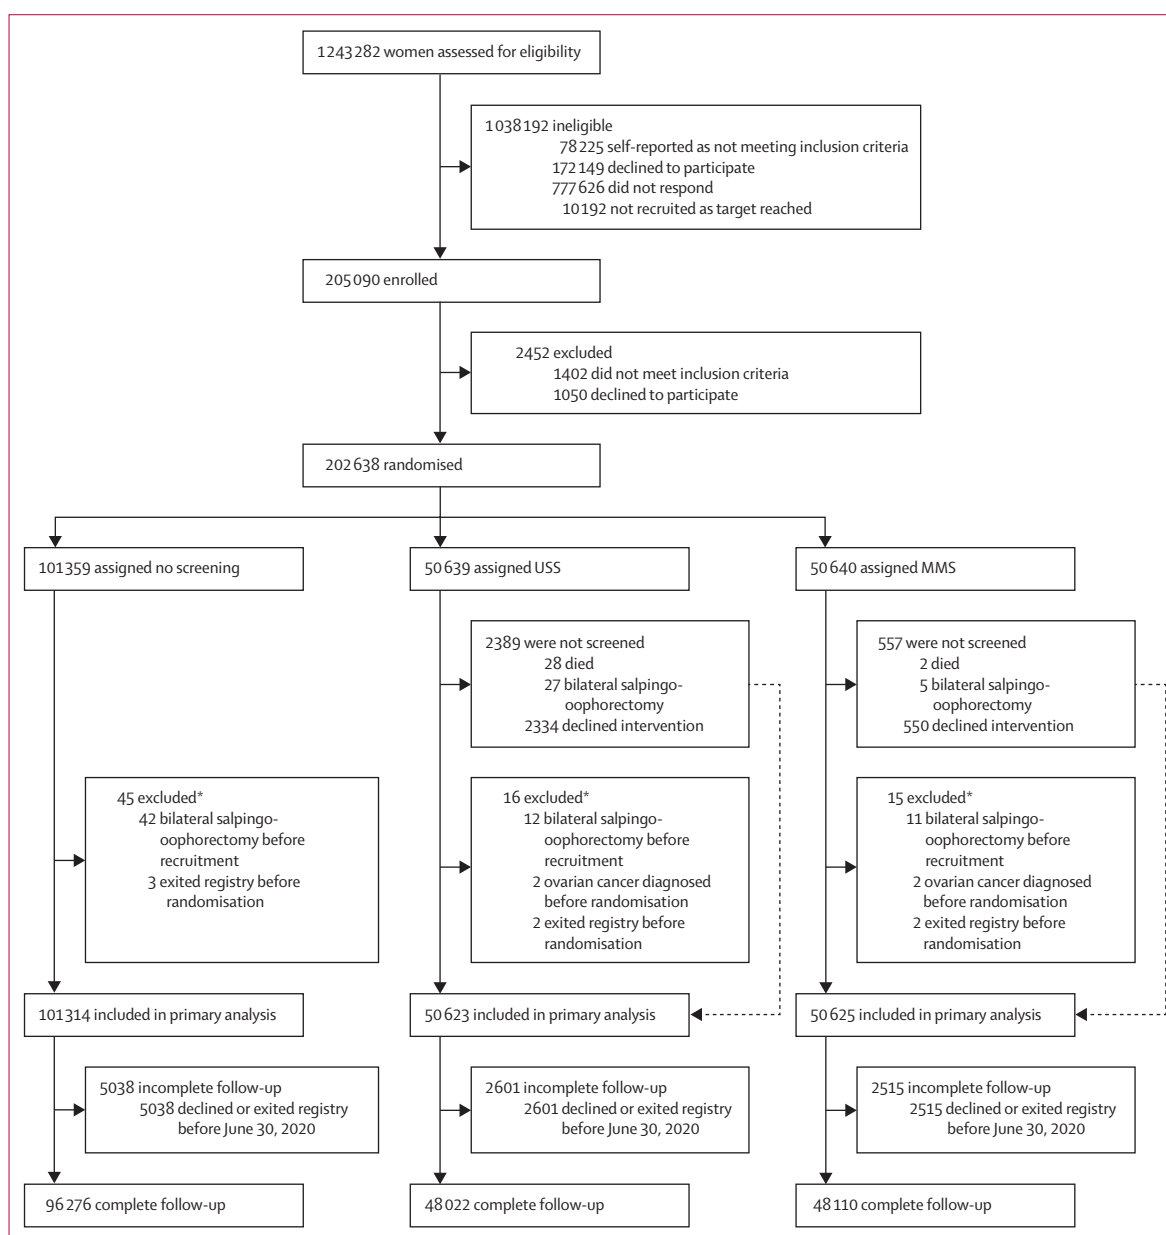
1 243 282 women assessed for eligibility

1 038 192 ineligible
78 225 self-reported as not meeting inclusion criteria
172 149 declined to participate
777 626 did not respond
10 192 not recruited as target reached

205 090 enrolled

2452 excluded
1402 did not meet inclusion criteria
1050 declined to participate

202 638 randomised

101 359 assigned no screening

50 639 assigned USS

50 640 assigned MMS

2389 were not screened
28 died
27 bilateral salpingo-oophorectomy
2334 declined intervention

557 were not screened
2 died
5 bilateral salpingo-oophorectomy
550 declined intervention

45 excluded*
42 bilateral salpingo-oophorectomy before recruitment
3 exited registry before randomisation

16 excluded*
12 bilateral salpingo-oophorectomy before recruitment
2 ovarian cancer diagnosed before randomisation
2 exited registry before randomisation

15 excluded*
11 bilateral salpingo-oophorectomy before recruitment
2 ovarian cancer diagnosed before randomisation
2 exited registry before randomisation

101 314 included in primary analysis

50 623 included in primary analysis

50 625 included in primary analysis

5038 incomplete follow-up
5038 declined or exited registry before June 30, 2020

2601 incomplete follow-up
2601 declined or exited registry before June 30, 2020

2515 incomplete follow-up
2515 declined or exited registry before June 30, 2020

96 276 complete follow-up

48 022 complete follow-up

48 110 complete follow-up